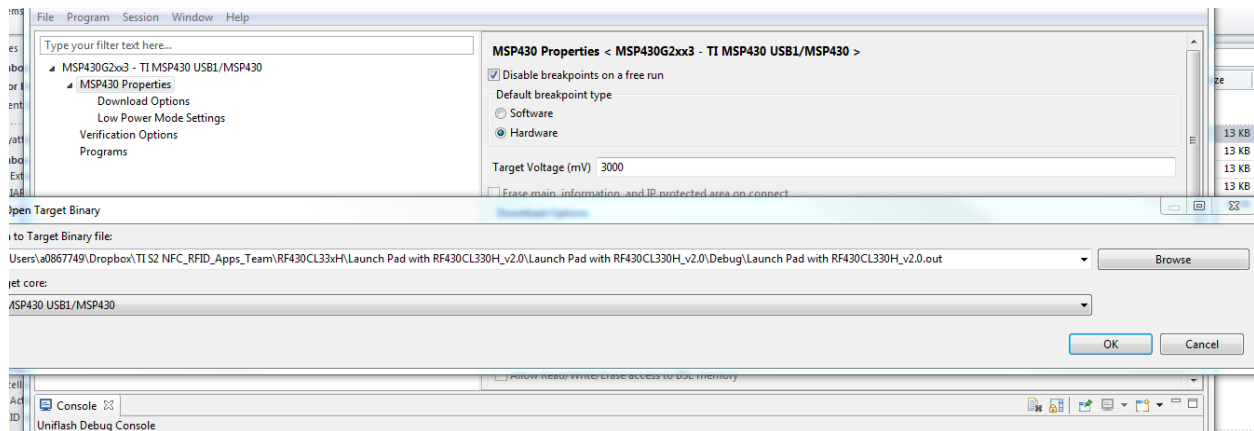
File Program Session Window Help

Type your filter text here...

MSP430G2xx3 - TI MSP430 USB1/MSP430
MSP430 Properties
Download Options
Low Power Mode Settings
Verification Options
Programs

MSP430 Properties < MSP430G2xx3 - TI MSP430 USB1/MSP430 >

Disable breakpoints on a free run

Default breakpoint type
Software
Hardware

Target Voltage (mV) 3000

Erase main, information, and IP protected area on connect

ze
13 KB
13 KB
13 KB
13 KB

Open Target Binary

to Target Binary file:

Users\a0867749\Dropbox\TI S2 NFC_RFID_Apps_Team\RF430CL33xH\Launch Pad with RF430CL330H_v2.0\Launch Pad with RF430CL330H_v2.0\Debug\Launch Pad with RF430CL330H_v2.0.out

Browse

get core:

MSP430 USB1/MSP430

OK
Cancel

Allow Read/Write/Erase access to BSL memory

Console

Uniflash Debug Console